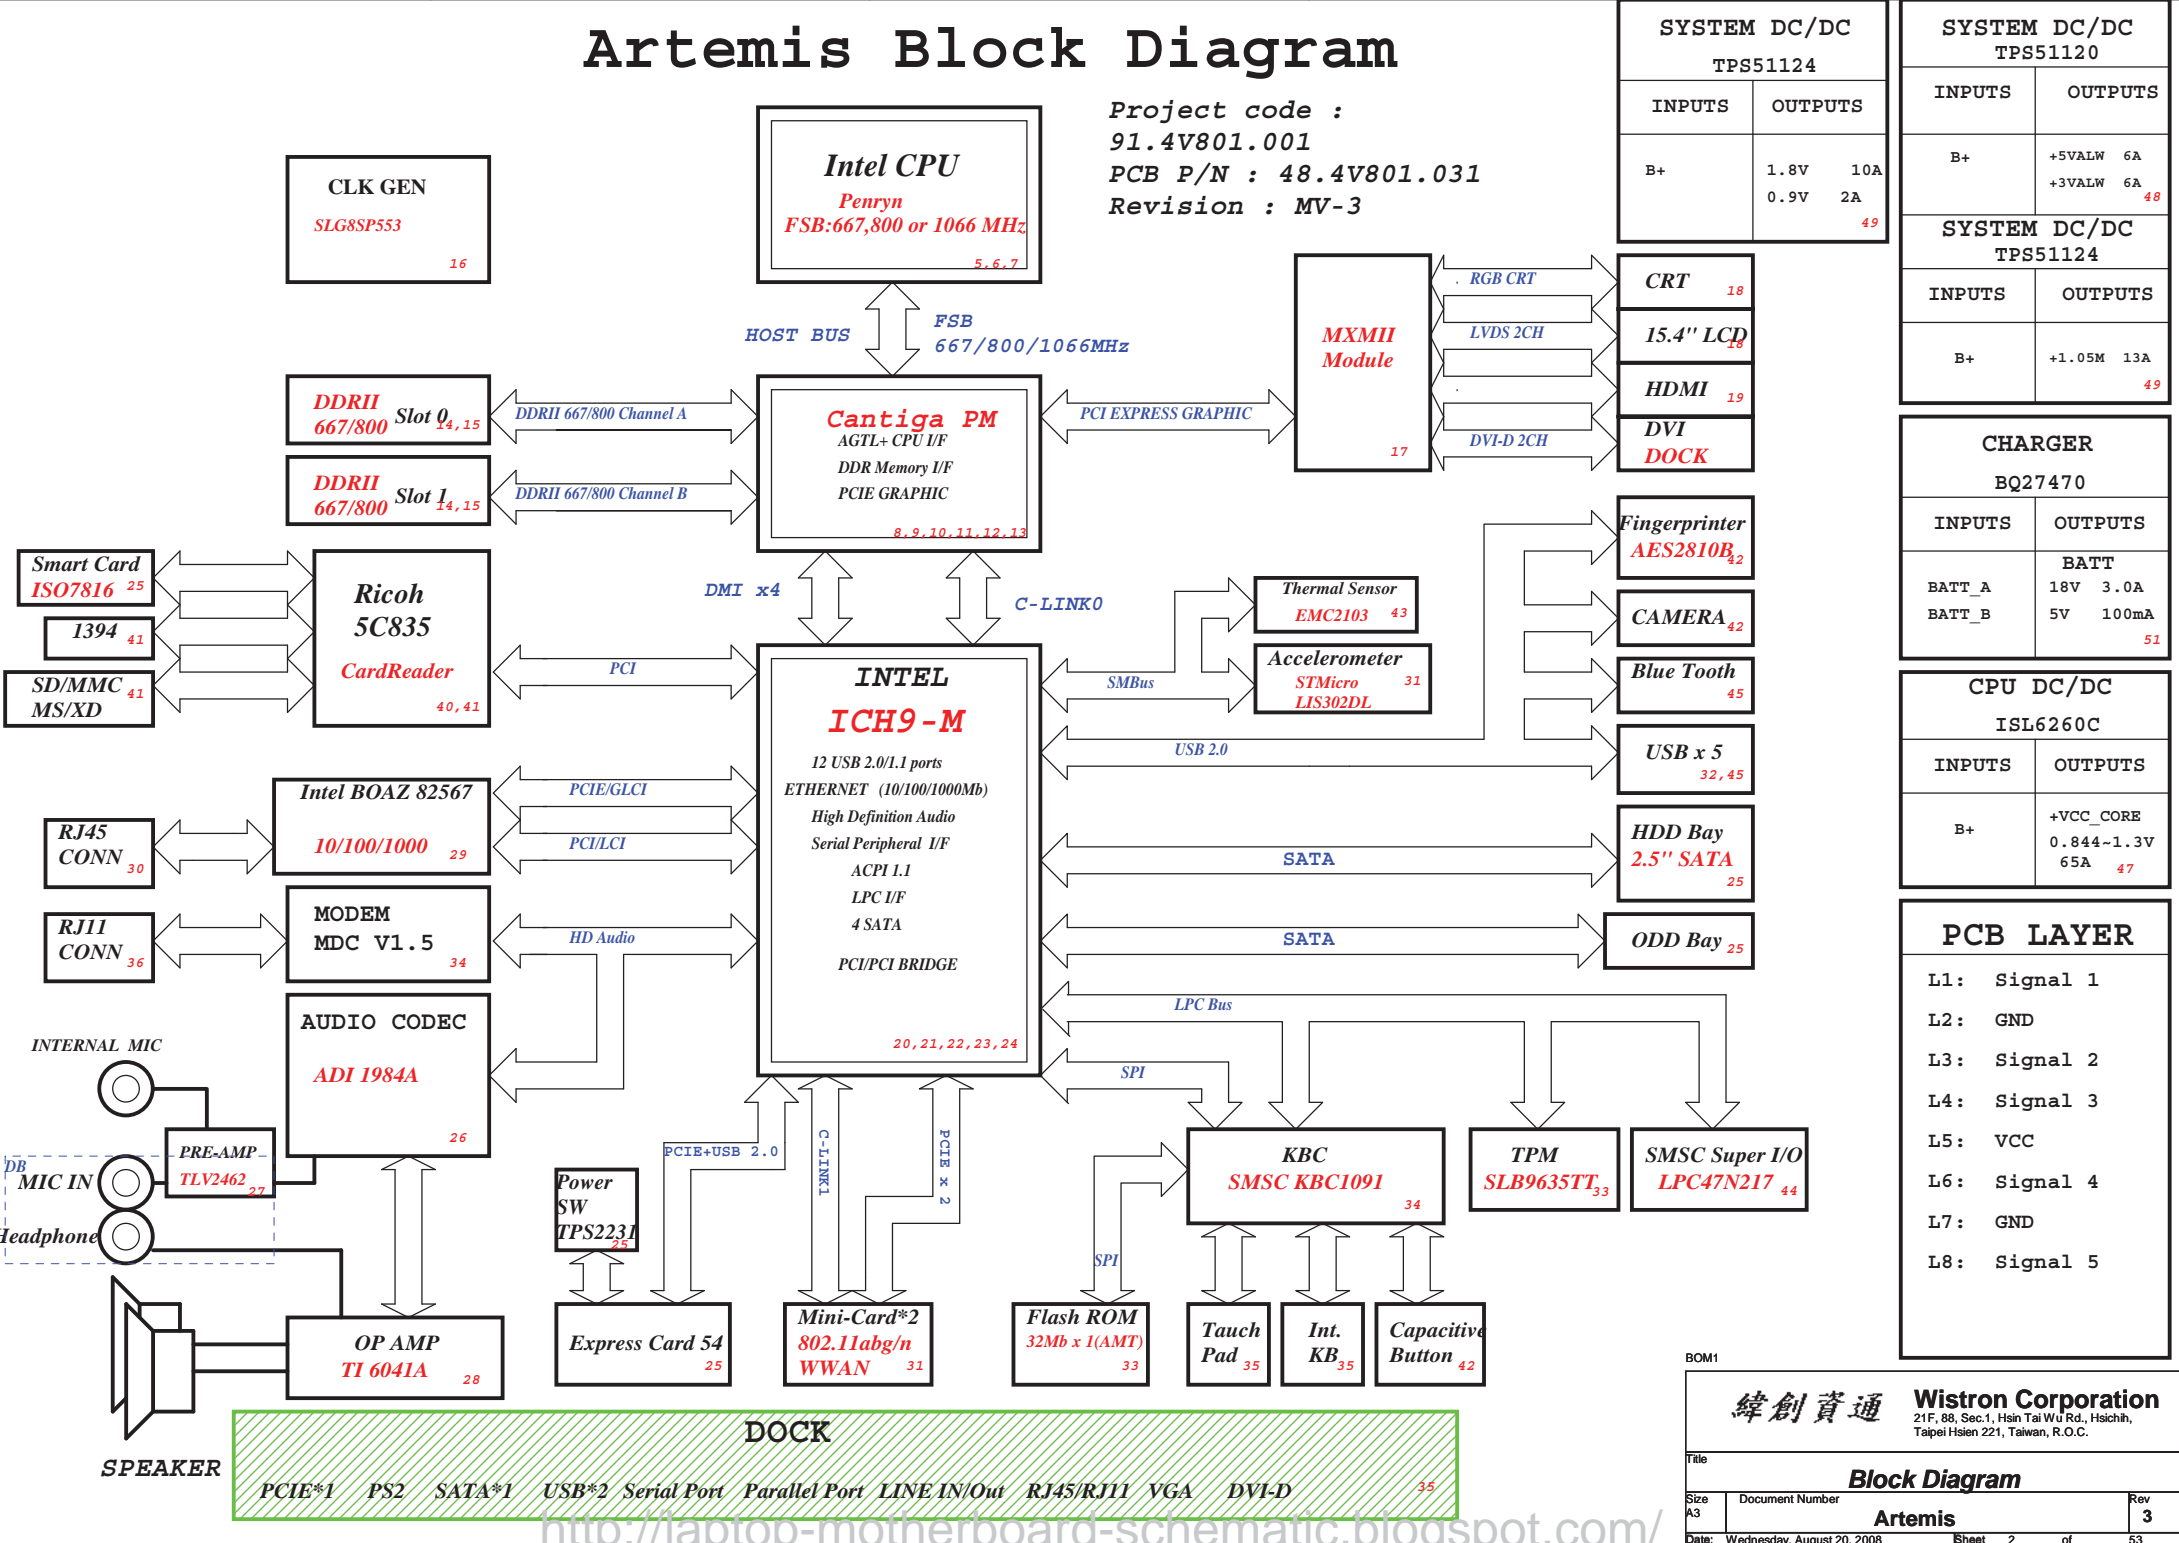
Artemis Block Diagram

Project code : 91.4V801.001
PCB P/N : 48.4V801.031
Revision : MV-3

SYSTEM DC/DC TPS51124

| INPUTS | OUTPUTS |
|---|---|
| B+ | 1.8V 10A 0.9V 2A |

49

SYSTEM DC/DC TPS51120

| INPUTS | OUTPUTS |
|---|---|
| B+ | +5VALW 6A +3VALW 6A |

48

SYSTEM DC/DC TPS51124

| INPUTS | OUTPUTS |
|---|---|
| B+ | +1.05M 13A |

49

CHARGER BQ27470

| INPUTS | OUTPUTS |
|---|---|
| BATT_A BATT_B | BATT 18V 3.0A 5V 100mA |

51

CPU DC/DC ISL6260C

| INPUTS | OUTPUTS |
|---|---|
| B+ | +VCC_CORE 0.844~1.3V 65A |

47

PCB LAYER
L1: Signal 1
L2: GND
L3: Signal 2
L4: Signal 3
L5: VCC
L6: Signal 4
L7: GND
L8: Signal 5

CLK GEN SLG8SP553 16

Intel CPU Penryn FSB:667,800 or 1066 MHz 5,6,7

HOST BUS
FSB 667/800/1066MHz

DDRII 667/800 Slot 0 14,15
DDRII 667/800 Slot 1 14,15
DDRII 667/800 Channel A
DDRII 667/800 Channel B

Cantiga PM
AGTL+ CPU I/F
DDR Memory I/F
PCIE GRAPHIC
8,9,10,11,12,13

PCI EXPRESS GRAPHIC

MXMII Module 17

RGB CRT
LVDS 2CH
DVI-D 2CH

CRT 18
15.4" LCD 18
HDMI 19
DVI DOCK

Smart Card ISO7816 25
1394 41
SD/MMC MS/XD 41

Ricoh 5C835 CardReader 40,41

DMI x4
C-LINK0
PCI

INTEL ICH9-M
12 USB 2.0/1.1 ports
ETHERNET (10/100/1000Mb)
High Definition Audio
Serial Peripheral I/F
ACPI 1.1
LPC I/F
4 SATA
PCI/PCI BRIDGE
20,21,22,23,24

Thermal Sensor EMC2103 43
Accelerometer STMicro LIS302DL 31
SMBus
Fingerprinter AES2810B 42
CAMERA 42
Blue Tooth 45
USB 2.0
USB x 5 32,45
HDD Bay 2.5" SATA 25
SATA
SATA
ODD Bay 25
LPC Bus
SPI

RJ45 CONN 30
Intel BOAZ 82567 10/100/1000 29
PCIE/GLCI
PCI/LCI
RJ11 CONN 36
MODEM MDC V1.5 34
HD Audio
AUDIO CODEC ADI 1984A 26
INTERNAL MIC
DB
MIC IN
Headphone
PRE-AMP TLV2462 27
SPEAKER
OP AMP TI 6041A 28
Power SW TPS2231 25
PCIE+USB 2.0
C-LINK1
PCIE x 2
Express Card 54 25
Mini-Card*2 802.11abg/n WWAN 31
Flash ROM 32Mb x 1(AMT) 33
SPI
KBC SMSC KBC1091 34
TPM SLB9635TT 33
SMSC Super I/O LPC47N217 44
Tauch Pad 35
Int. KB 35
Capacitive Button 42

DOCK
PCIE*1 PS2 SATA*1 USB*2 Serial Port Parallel Port LINE IN/Out RJ45/RJ11 VGA DVI-D 35

BOM1
緯創資通 Wistron Corporation
21F, 88, Sec.1, Hsin Tai Wu Rd., Hsichih, Taipei Hsien 221, Taiwan, R.O.C.
Title
Block Diagram
Size A3 Document Number Artemis Rev 3
Date: Wednesday, August 20, 2008 Sheet 2 of 53

http://laptop-motherboard-schematic.blogspot.com/